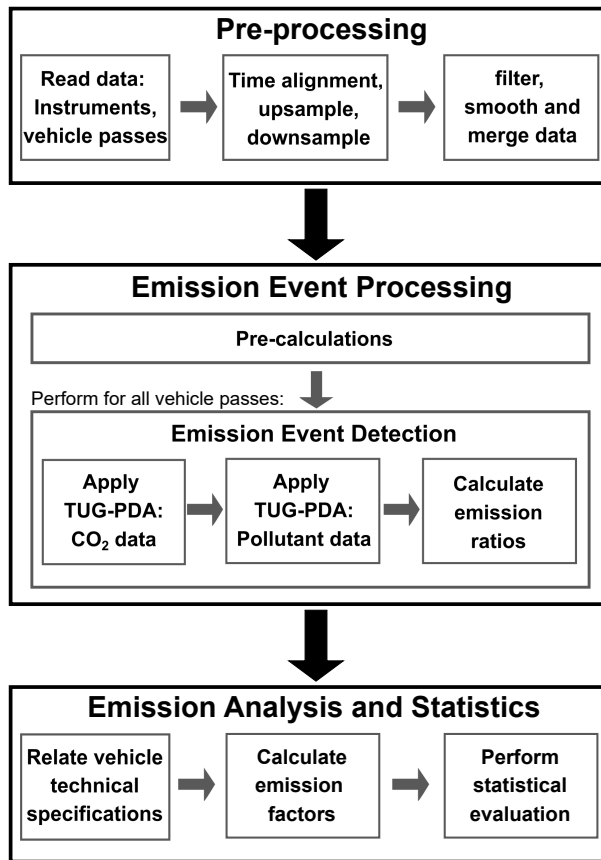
Pre-processing

Read data: Instruments, vehicle passes

Time alignment, upsample, downsample

filter, smooth and merge data

Emission Event Processing

Pre-calculations

Perform for all vehicle passes:

Emission Event Detection

Apply TUG-PDA: $CO_2$ data

Apply TUG-PDA: Pollutant data

Calculate emission ratios

Emission Analysis and Statistics

Relate vehicle technical specifications

Calculate emission factors

Perform statistical evaluation